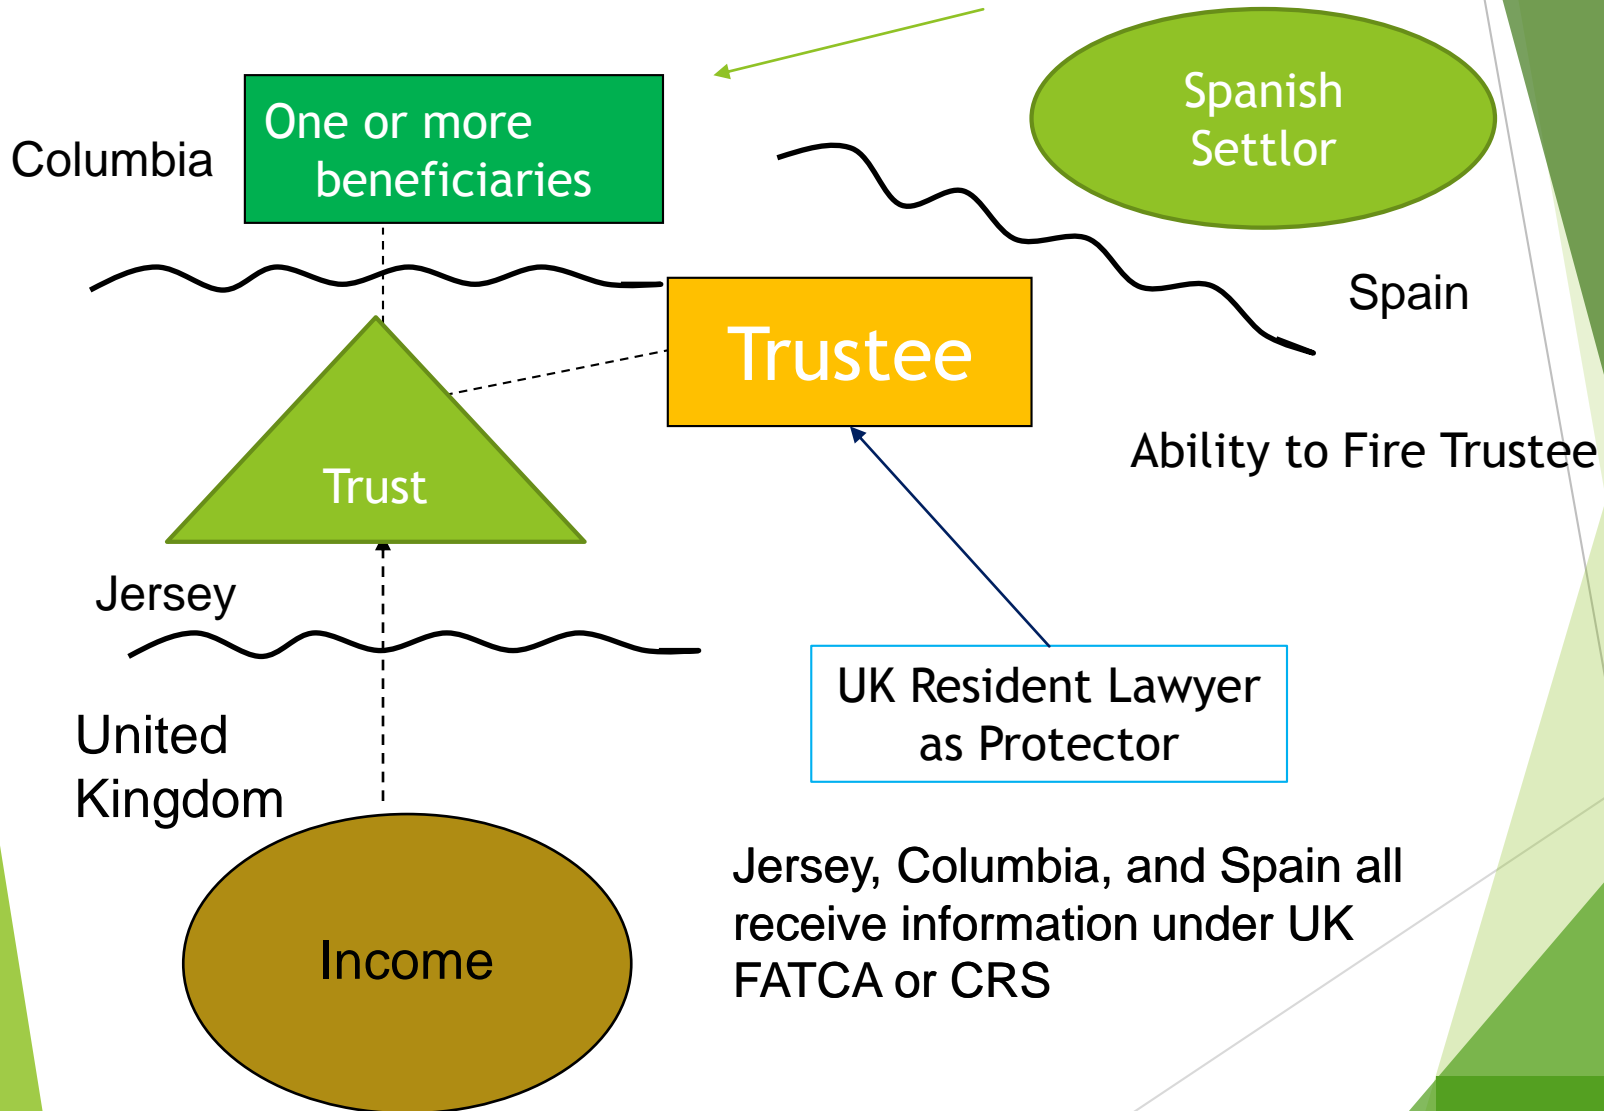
Columbia

One or more beneficiaries

Spanish Settlor

Spain

Trustee

Trust

Ability to Fire Trustee

Jersey

UK Resident Lawyer as Protector

United Kingdom

Income

Jersey, Columbia, and Spain all receive information under UK FATCA or CRS